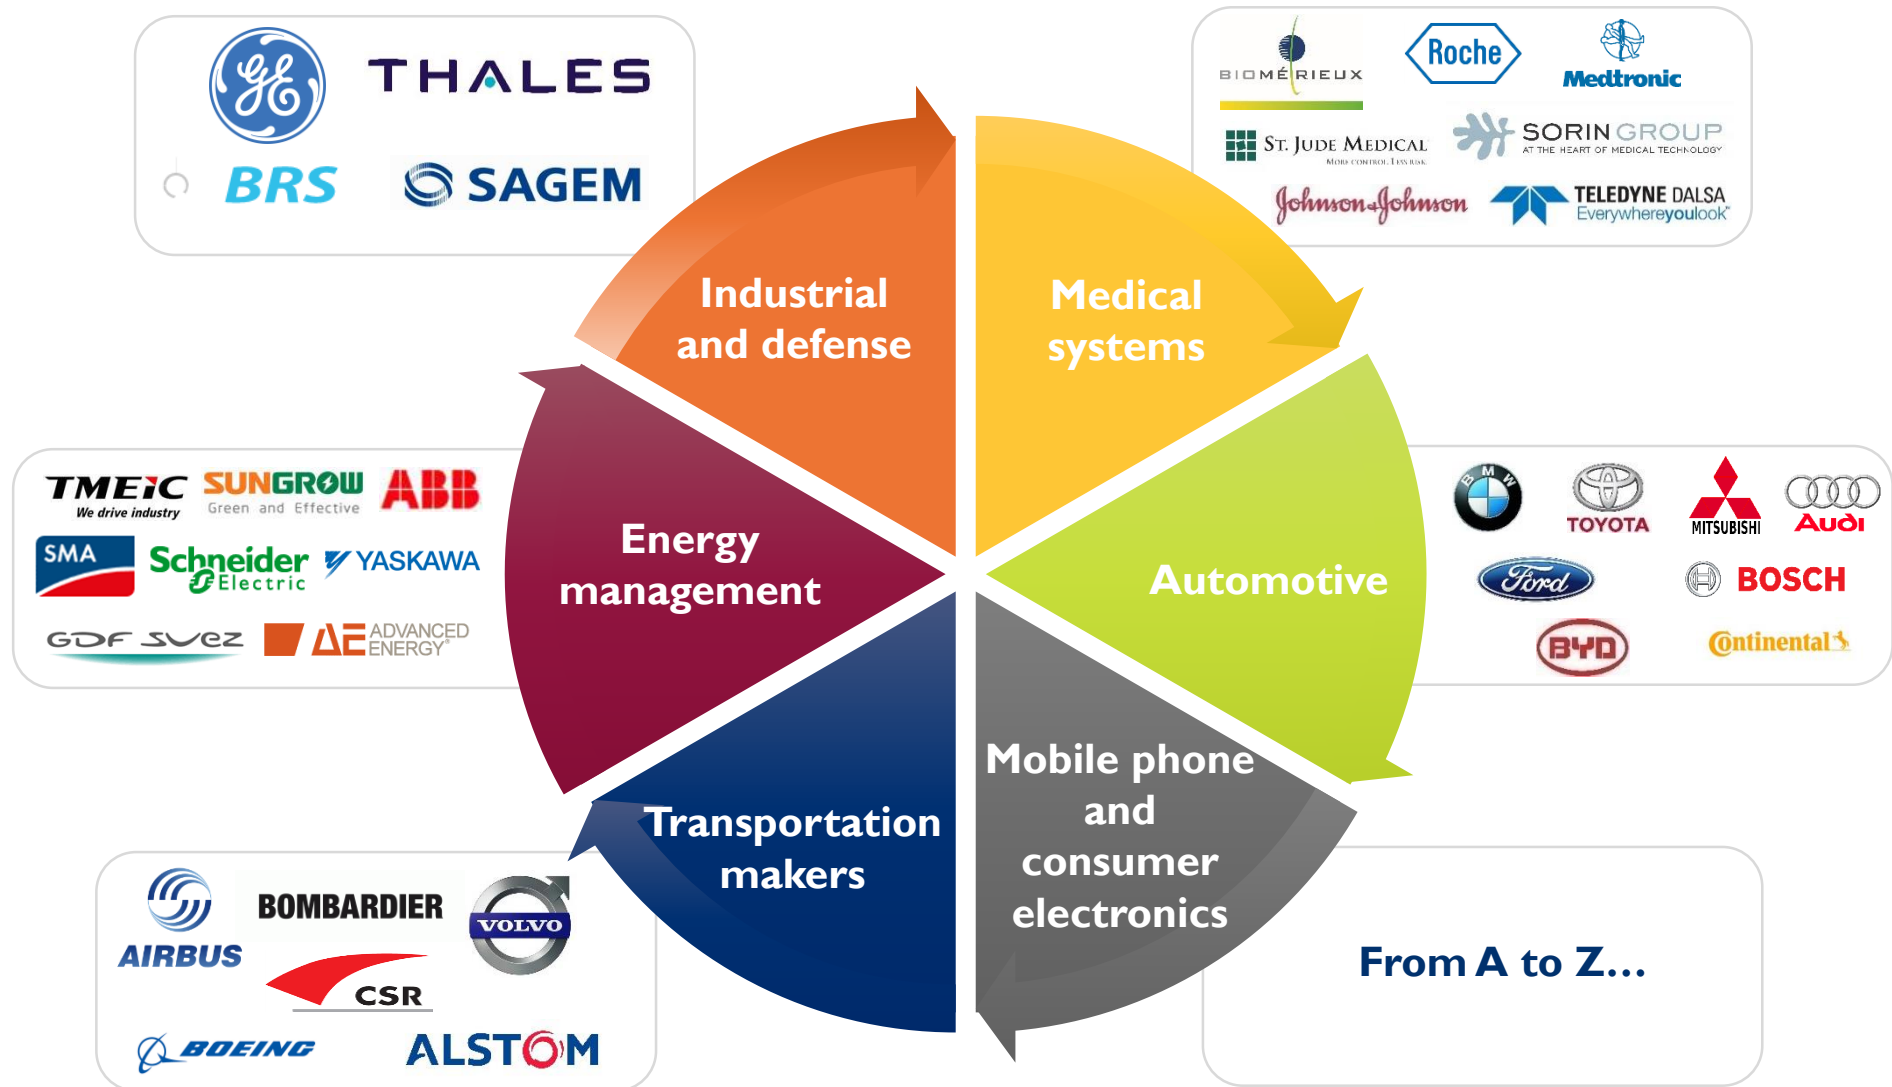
THALES
BRS
SAGEM

BIOMÉRIEUX
Roche
Medtronic
ST. JUDE MEDICAL
SORIN GROUP
AT THE HEART OF MEDICAL TECHNOLOGY
Johnson & Johnson
TELEDYNE DALSA
Everywhereyoulook

Industrial and defense

Medical systems

Energy management

Automotive

Transportation makers

Mobile phone and consumer electronics

TMEiC
We drive industry
SUNGROW
Green and Effective
ABB
SMA
Schneider Electric
YASKAWA
GDF SUEZ
AE ADVANCED ENERGY

BMW
TOYOTA
MITSUBISHI
Audi
Ford
BOSCH
BYD
Continental

AIRBUS
BOMBARDIER
VOLVO
CSR
BOEING
ALSTOM

From A to Z…